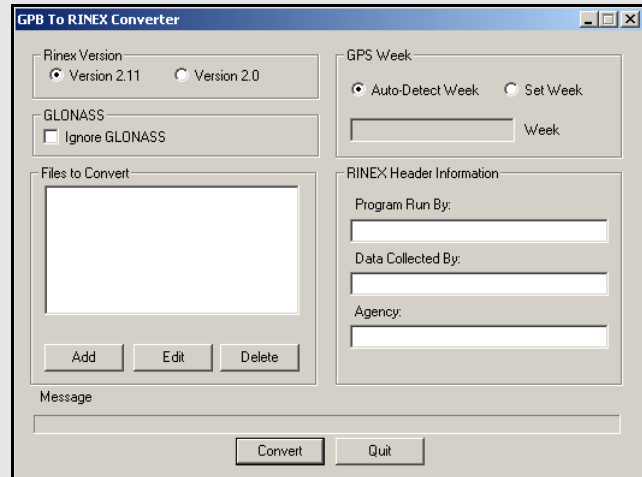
GPB To RINEX Converter

Rinex Version
Version 2.11
Version 2.0

GLONASS
Ignore GLONASS

Files to Convert

Add
Edit
Delete

GPS Week
Auto-Detect Week
Set Week
Week

RINEX Header Information
Program Run By:
Data Collected By:
Agency:

Message

Convert
Quit